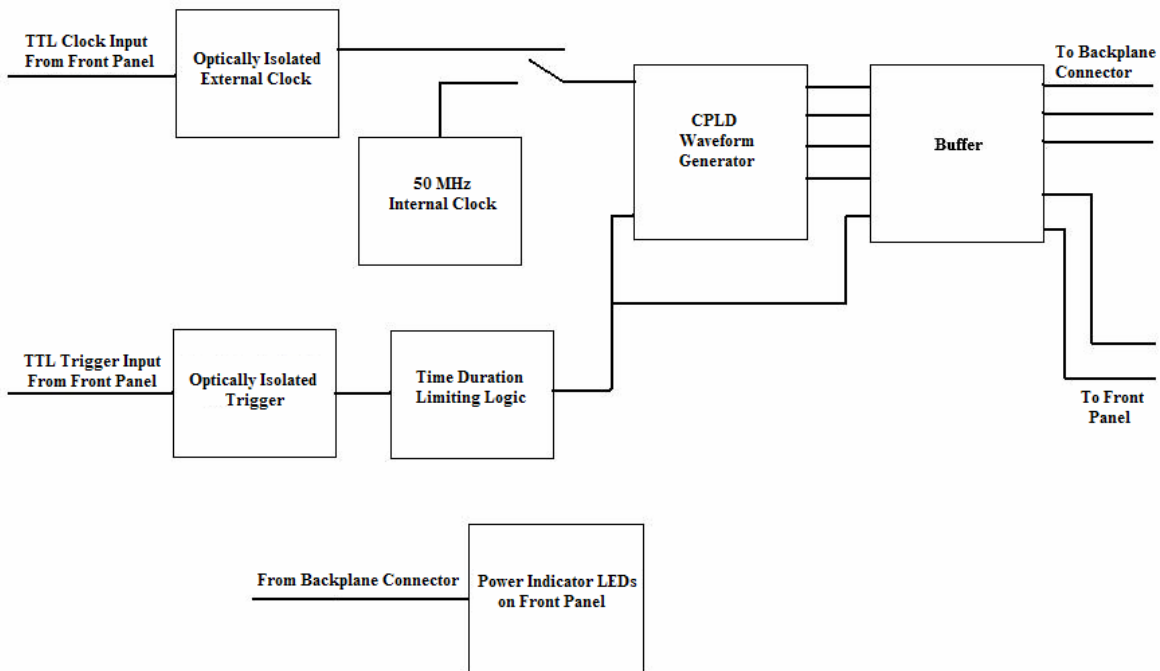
TTL Clock Input From Front Panel

Optically Isolated External Clock

50 MHz Internal Clock

CPLD Waveform Generator

Buffer

To Backplane Connector

TTL Trigger Input From Front Panel

Optically Isolated Trigger

Time Duration Limiting Logic

To Front Panel

From Backplane Connector

Power Indicator LEDs on Front Panel